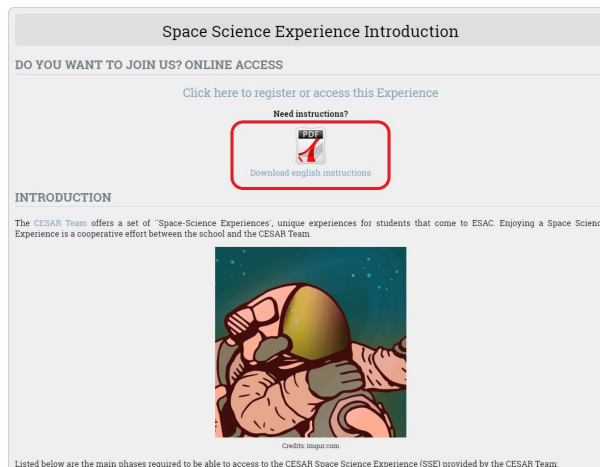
Space Science Experience Introduction

DO YOU WANT TO JOIN US? ONLINE ACCESS

Click here to register or access this Experience

Need instructions?

PDF

Download english instructions

INTRODUCTION

The CESAR Team offers a set of ``Space-Science Experiences', unique experiences for students that come to ESAC. Enjoying a Space Scienc Experience is a cooperative effort between the school and the CESAR Team.

Credits: imgur.com

Listed below are the main phases required to be able to access to the CESAR Space Science Experience (SSE) provided by the CESAR Team: